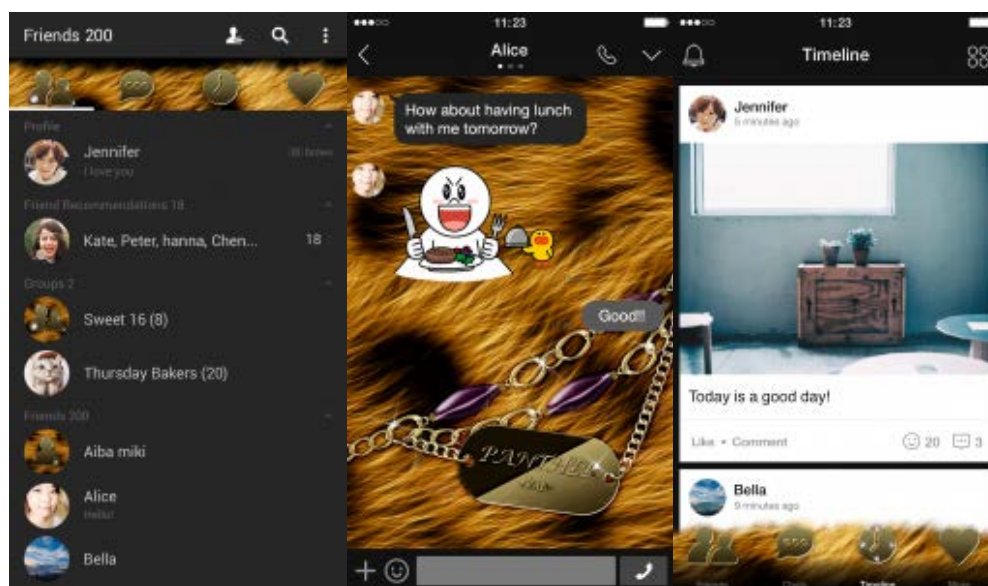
Friends 200

Profile

Jennifer

I love you

Friend Recommendations 18

Kate, Peter, hanna, Chen...

18

Groups 2

Sweet 16 (8)

Thursday Bakers (20)

Friends 200

Aiba miki

Alice

Hello!

Bella

11:23

Alice

How about having lunch with me tomorrow?

Good!!

PANTHER

11:23

Timeline

Jennifer

5 minutes ago

Today is a good day!

Like • Comment

20 3

Bella

9 minutes ago